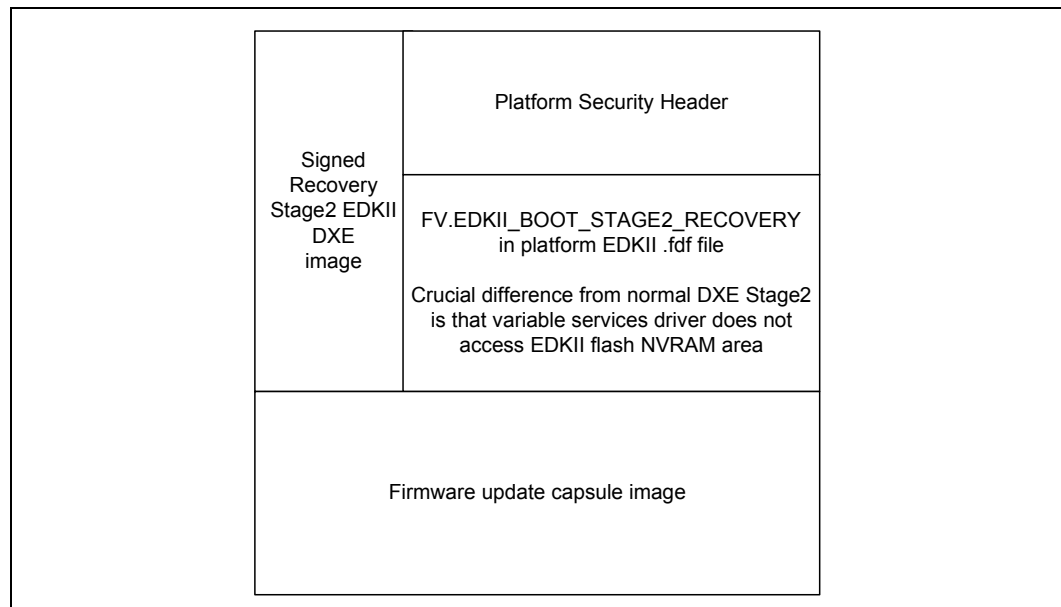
Signed Recovery Stage2 EDKII DXE image

Platform Security Header

FV.EDKII_BOOT_STAGE2_RECOVERY in platform EDKII .fdf file

Crucial difference from normal DXE Stage2 is that variable services driver does not access EDKII flash NVRAM area

Firmware update capsule image